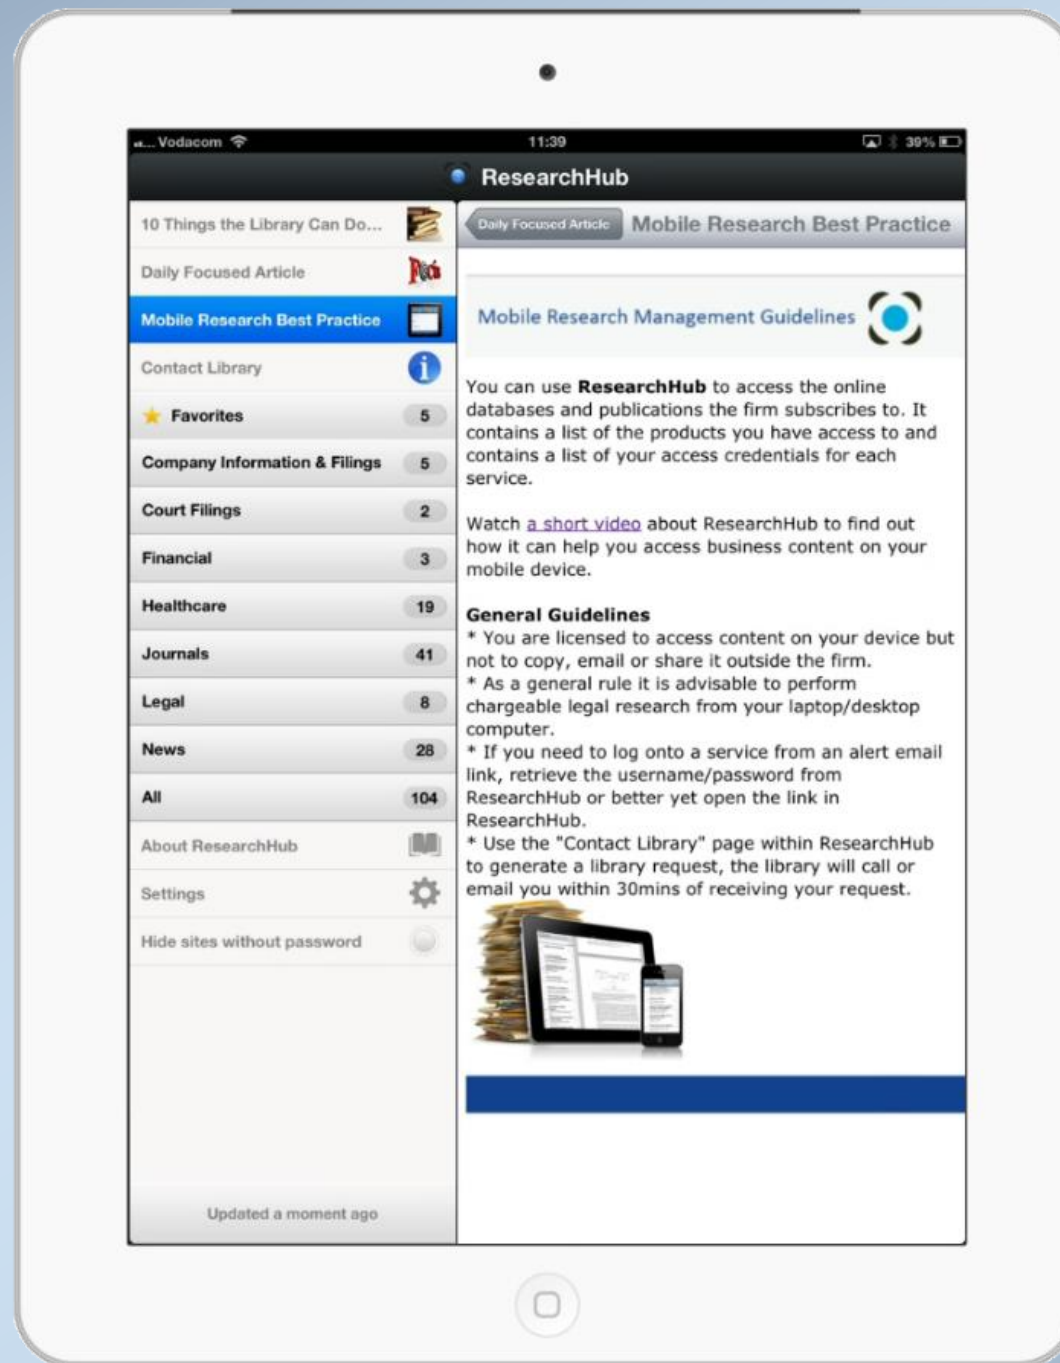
Vodacom
11:39
39%

ResearchHub

10 Things the Library Can Do...
Daily Focused Article
Mobile Research Best Practice
Contact Library
Favorites 5
Company Information & Filings 5
Court Filings 2
Financial 3
Healthcare 19
Journals 41
Legal 8
News 28
All 104
About ResearchHub
Settings
Hide sites without password

Updated a moment ago

Daily Focused Article
Mobile Research Best Practice

Mobile Research Management Guidelines

You can use **ResearchHub** to access the online databases and publications the firm subscribes to. It contains a list of the products you have access to and contains a list of your access credentials for each service.

Watch a short video about ResearchHub to find out how it can help you access business content on your mobile device.

**General Guidelines**
* You are licensed to access content on your device but not to copy, email or share it outside the firm.
* As a general rule it is advisable to perform chargeable legal research from your laptop/desktop computer.
* If you need to log onto a service from an alert email link, retrieve the username/password from ResearchHub or better yet open the link in ResearchHub.
* Use the "Contact Library" page within ResearchHub to generate a library request, the library will call or email you within 30mins of receiving your request.